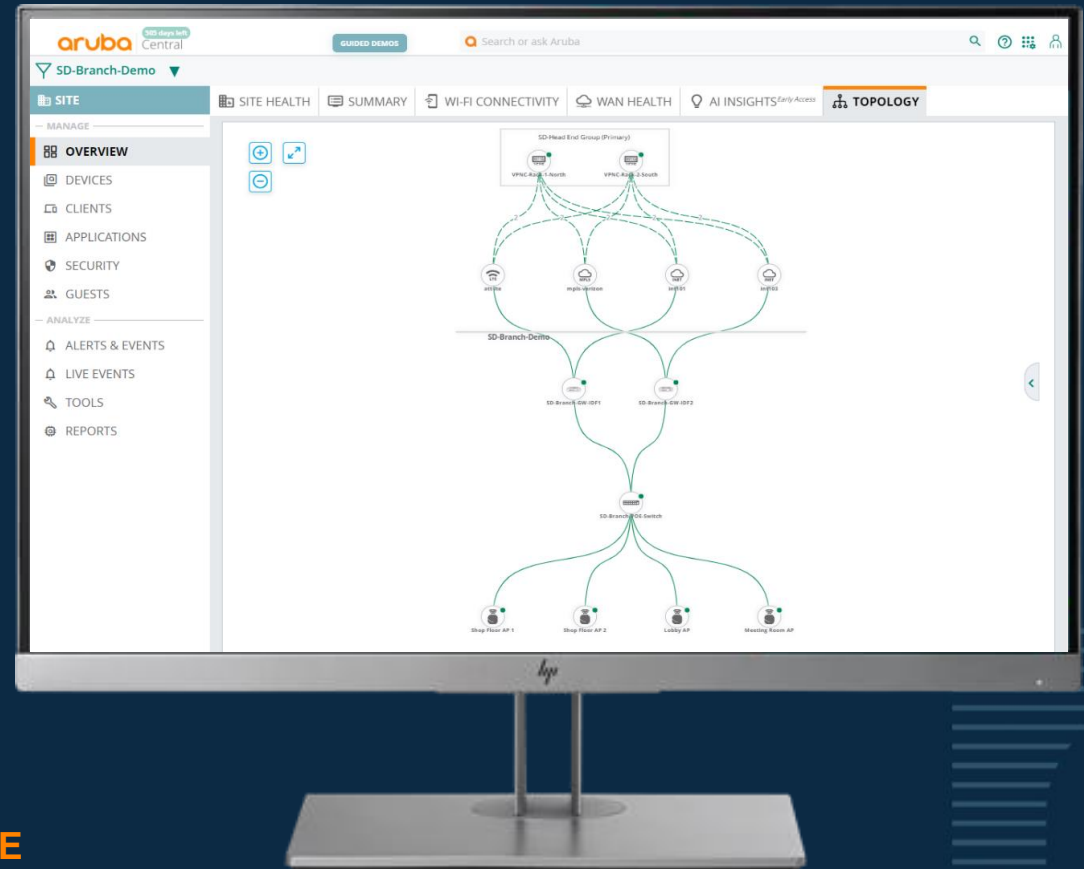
aruba Central 585 days left

GUIDED DEMOS

Search or ask Aruba

SD-Branch-Demo

SITE

SITE HEALTH SUMMARY WI-FI CONNECTIVITY WAN HEALTH AI INSIGHTS Early Access TOPOLOGY

— MANAGE —

OVERVIEW

DEVICES

CLIENTS

APPLICATIONS

SECURITY

GUESTS

— ANALYZE —

ALERTS & EVENTS

LIVE EVENTS

TOOLS

REPORTS

SD-Head End Group (Primary)

VPNC-Rack-1-North

VPNC-Rack-2-South

att-lte

mpls-verizon

inet01

inet02

SD-Branch-Demo

SD-Branch-GW-IDF1

SD-Branch-GW-IDF2

SD-Branch-POE-Switch

Shop Floor AP 1

Shop Floor AP 2

Lobby AP

Meeting Room AP

hp

E